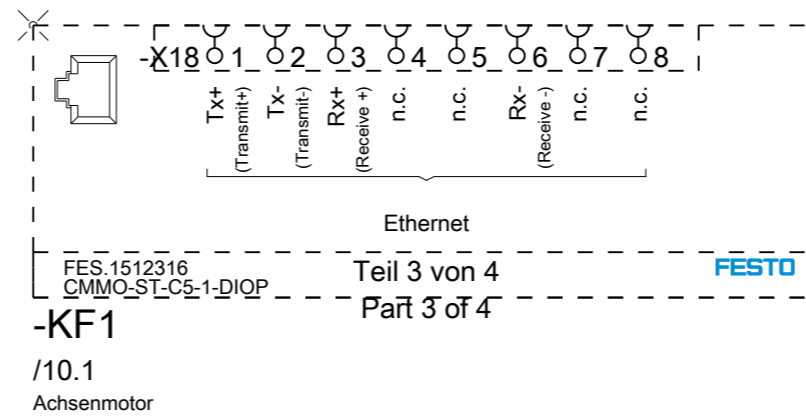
-X18 1 2 3 4 5 6 7 8

Tx+
(Transmit+)
Tx-
(Transmit-)
Rx+
(Receive +)
n.c.
n.c.
Rx-
(Receive -)
n.c.
n.c.

Ethernet

FES.1512316
CMMO-ST-C5-1-DIOP

Teil 3 von 4
Part 3 of 4

FESTO

-KF1

/10.1

Achsenmotor